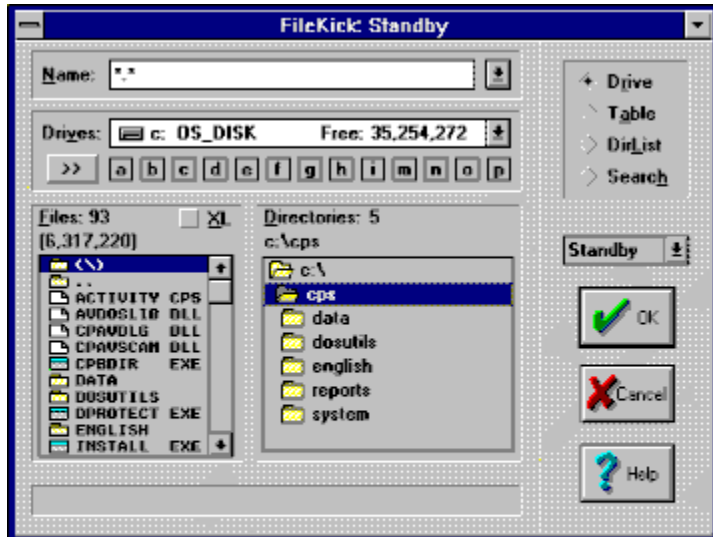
FileKick: Standby

Name: *.*

Drives: c: OS_DISK Free: 35,254,272

>> a b c d e f g h i m n o p

Files: 93 XL
[6,317,220]

<\>
..
ACTIVITY CPS
AVDOSLIB DLL
CPAVDLG DLL
CPAVSCAN DLL
CPBDIR EXE
DATA
DOSUTILS
DPROTECT EXE
ENGLISH
INSTALL EXE

Directories: 5
c:\cps

c:\
cps
data
dosutils
english
reports
system

Drive
Table
DirList
Search

Standby

OK

Cancel

Help